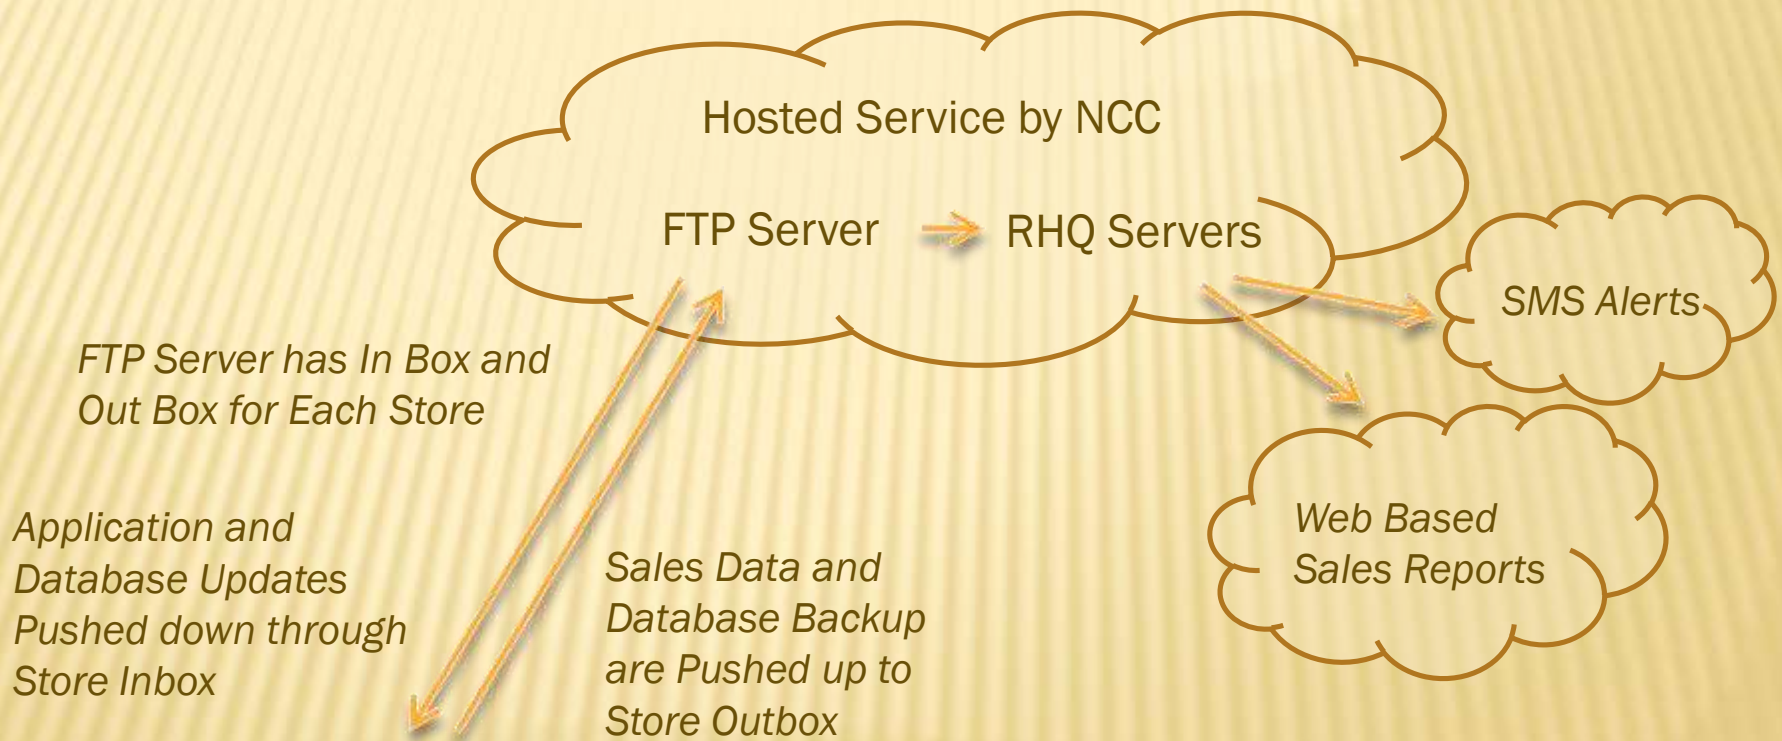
Hosted Service by NCC

FTP Server

RHQ Servers

SMS Alerts

FTP Server has In Box and Out Box for Each Store

Web Based Sales Reports

Application and Database Updates Pushed down through Store Inbox

Sales Data and Database Backup are Pushed up to Store Outbox